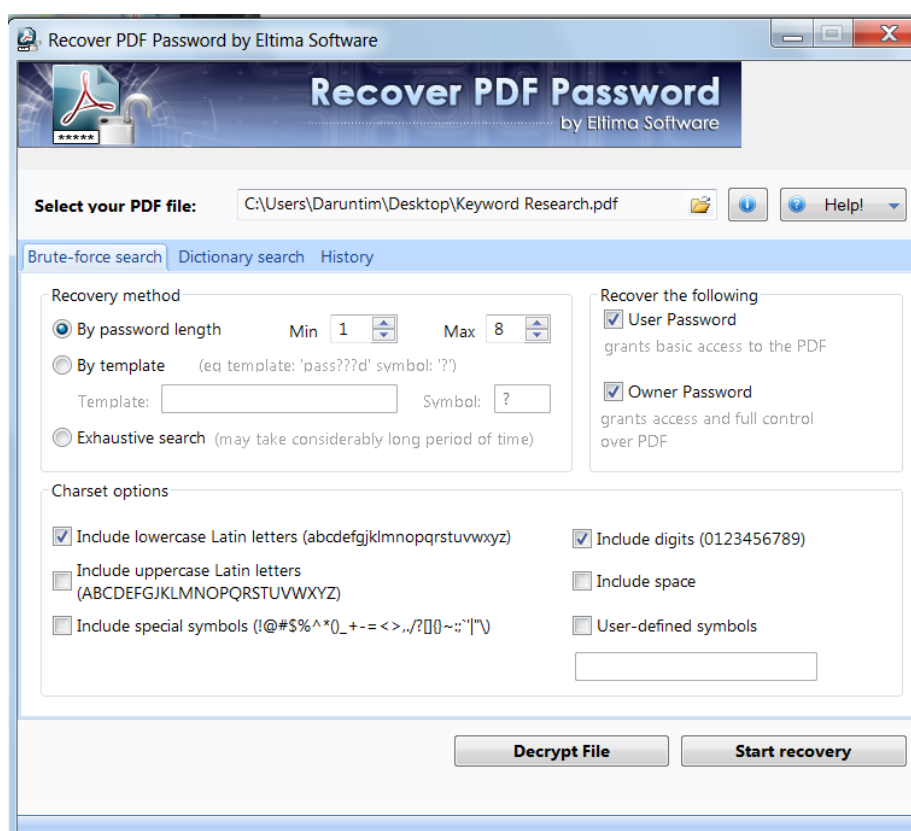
Recover PDF Password by Eltima Software

Recover PDF Password
by Eltima Software

Select your PDF file: C:\Users\Daruntim\Desktop\Keyword Research.pdf

Help!

Brute-force search Dictionary search History

Recovery method

By password length Min 1 Max 8

By template (eg template: 'pass???d' symbol: '?')

Template: Symbol: ?

Exhaustive search (may take considerably long period of time)

Recover the following

User Password
grants basic access to the PDF

Owner Password
grants access and full control over PDF

Charset options

Include lowercase Latin letters (abcdefgjklmnopqrstuvwxyz)

Include digits (0123456789)

Include uppercase Latin letters (ABCDEFGJKLMNOPQRSTUVWXYZ)

Include space

Include special symbols (!@#$%^*()_+-=<>.,/?[]{}~:;`'|"\)

User-defined symbols

Decrypt File

Start recovery